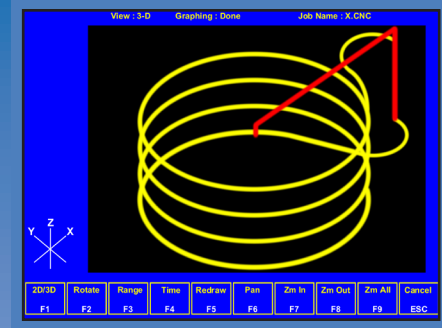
View : 3-D Graphing : Done Job Name : X.CNC

Y Z X

| 2D/3D F1 | Rotate F2 | Range F3 | Time F4 | Redraw F5 | Pan F6 | Zm In F7 | Zm Out F8 | Zm All F9 | Cancel ESC |
|---|---|---|---|---|---|---|---|---|---|